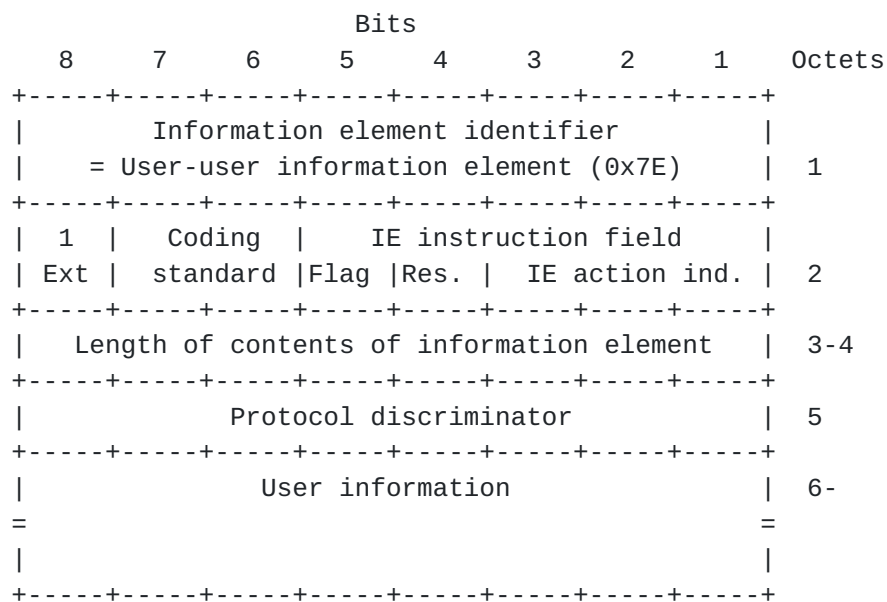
| Bits | | | | | | | | |
|---|---|---|---|---|---|---|---|---|
| 8 | 7 | 6 | 5 | 4 | 3 | 2 | 1 | Octets |
| Information element identifier = User-user information element (0x7E) | | | | | | | | 1 |
| 1 Ext | Coding standard | | IE instruction field: Flag | Res. | IE action ind. | | | 2 |
| Length of contents of information element | | | | | | | | 3-4 |
| Protocol discriminator | | | | | | | | 5 |
| User information | | | | | | | | 6- |